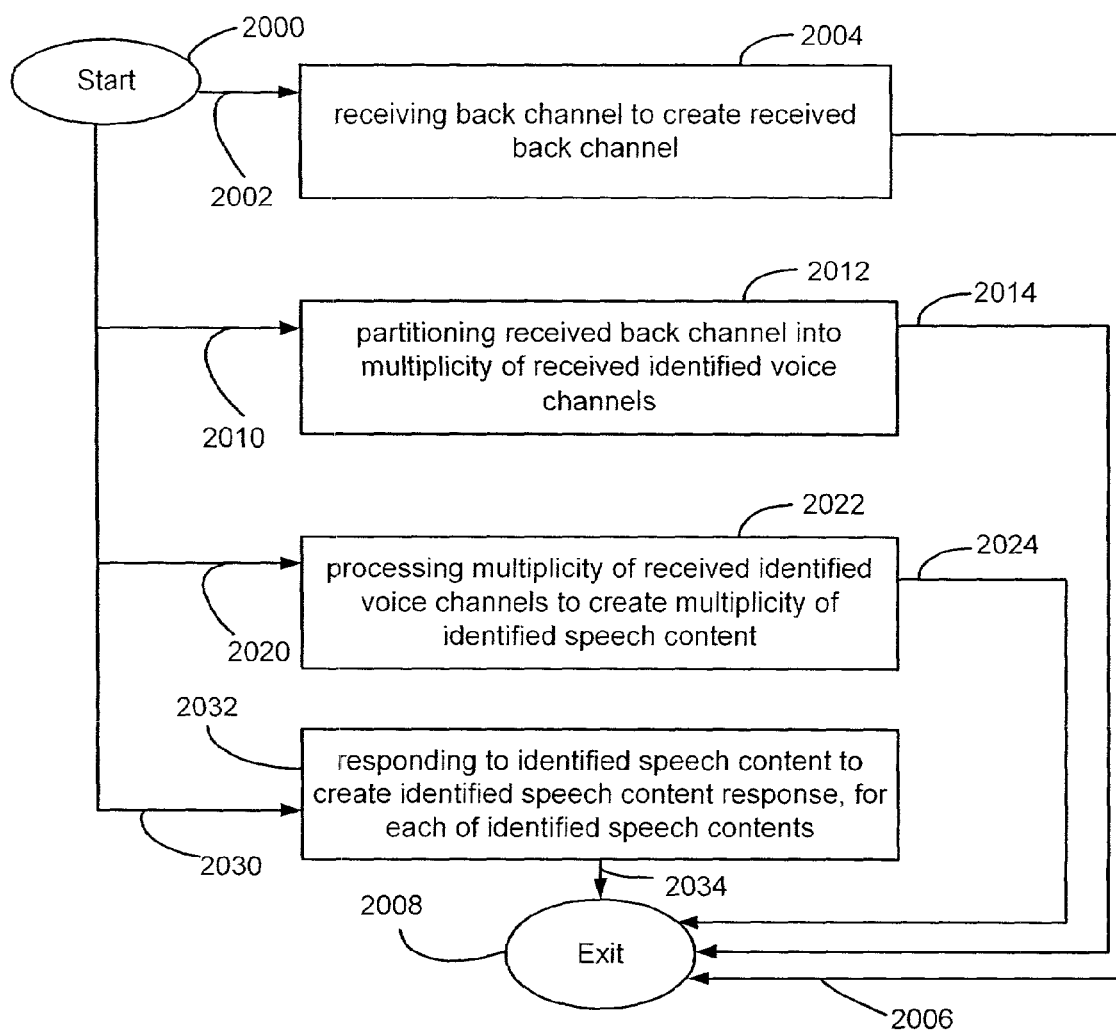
2000

Start

2004

receiving back channel to create received back channel

2002

2012

2014

partitioning received back channel into multiplicity of received identified voice channels

2010

2022

2024

processing multiplicity of received identified voice channels to create multiplicity of identified speech content

2020

2032

responding to identified speech content to create identified speech content response, for each of identified speech contents

2030

2034

2008

Exit

2006